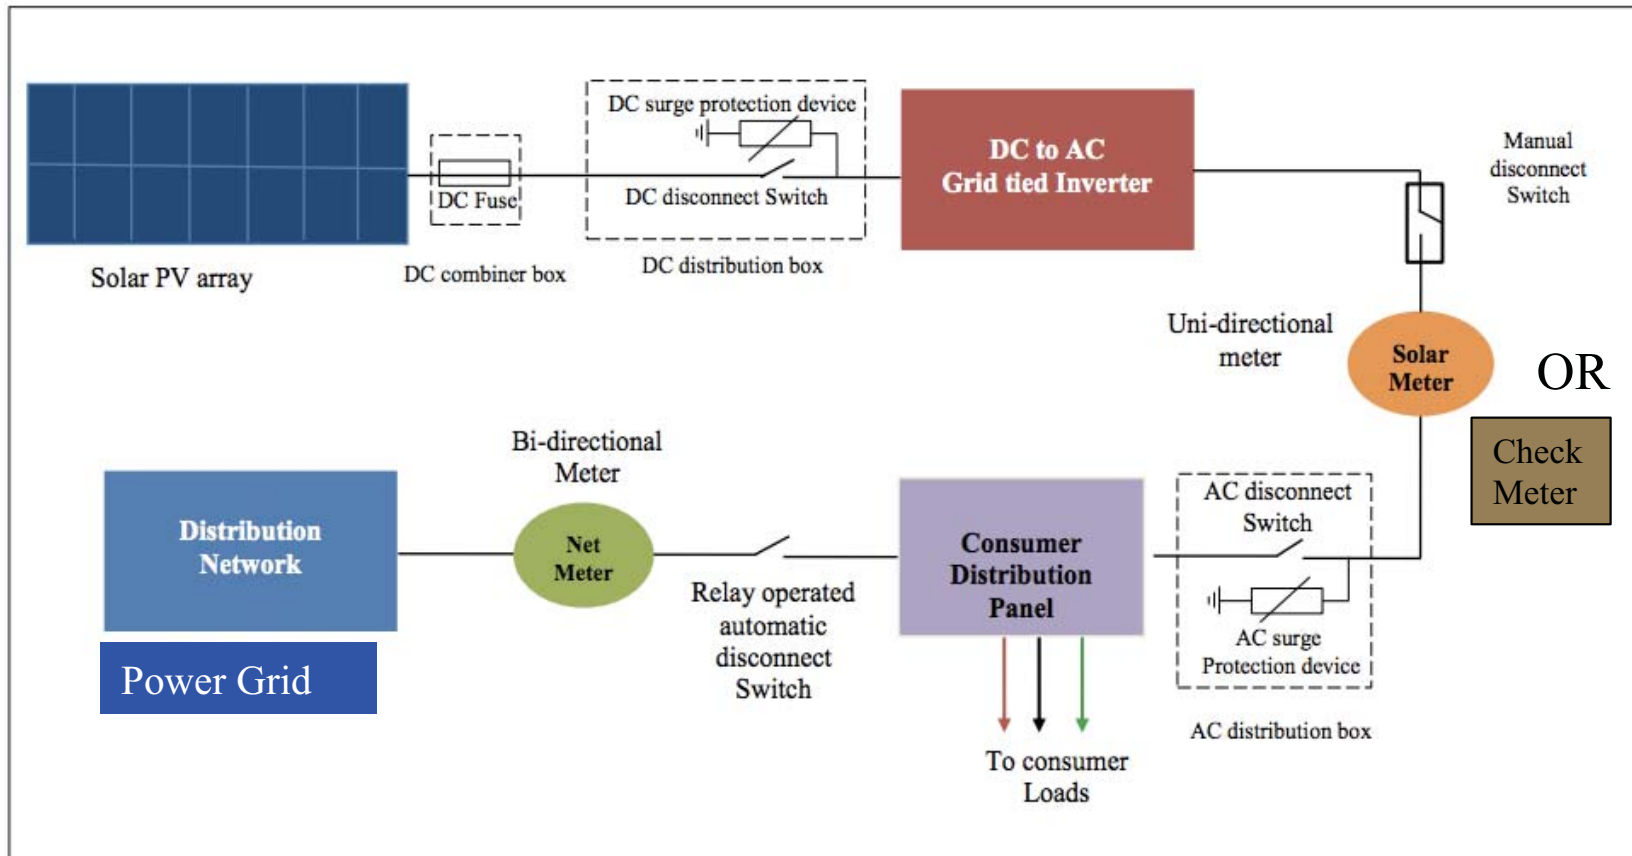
DC surge protection device

DC Fuse

DC disconnect Switch

DC to AC
Grid tied Inverter

Manual
disconnect
Switch

Solar PV array

DC combiner box

DC distribution box

Uni-directional
meter

Solar
Meter

OR

Check
Meter

Bi-directional
Meter

Distribution
Network

Net
Meter

Consumer
Distribution
Panel

AC disconnect
Switch

AC surge
Protection device

Power Grid

Relay operated
automatic
disconnect
Switch

AC distribution box

To consumer
Loads